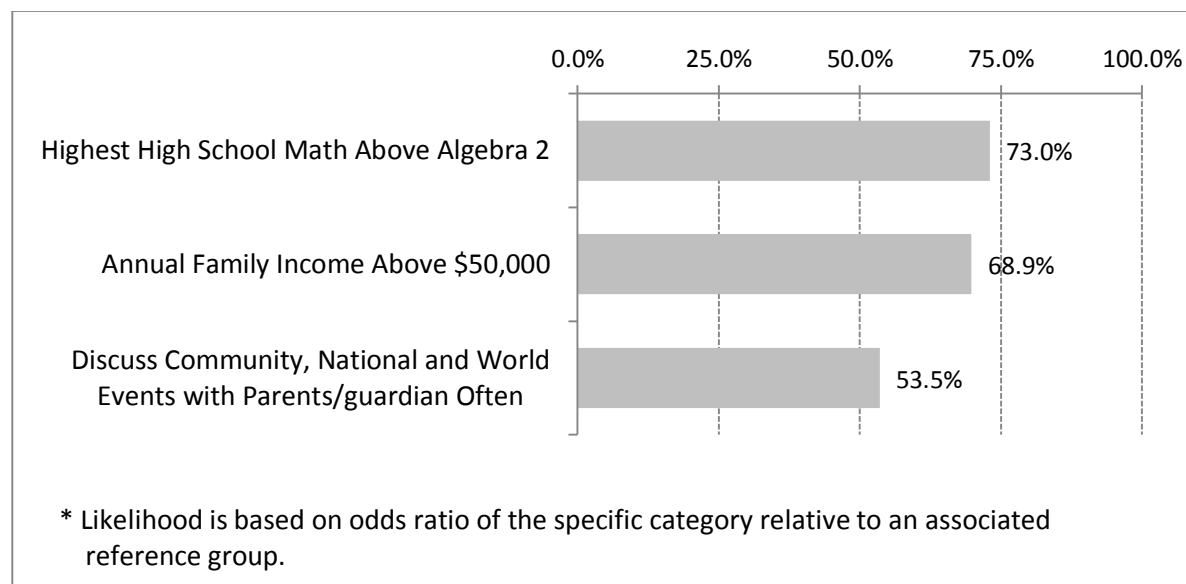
0.0% 25.0% 50.0% 75.0% 100.0%

Highest High School Math Above Algebra 2 73.0%

Annual Family Income Above \$50,000 68.9%

Discuss Community, National and World Events with Parents/guardian Often 53.5%

* Likelihood is based on odds ratio of the specific category relative to an associated reference group.